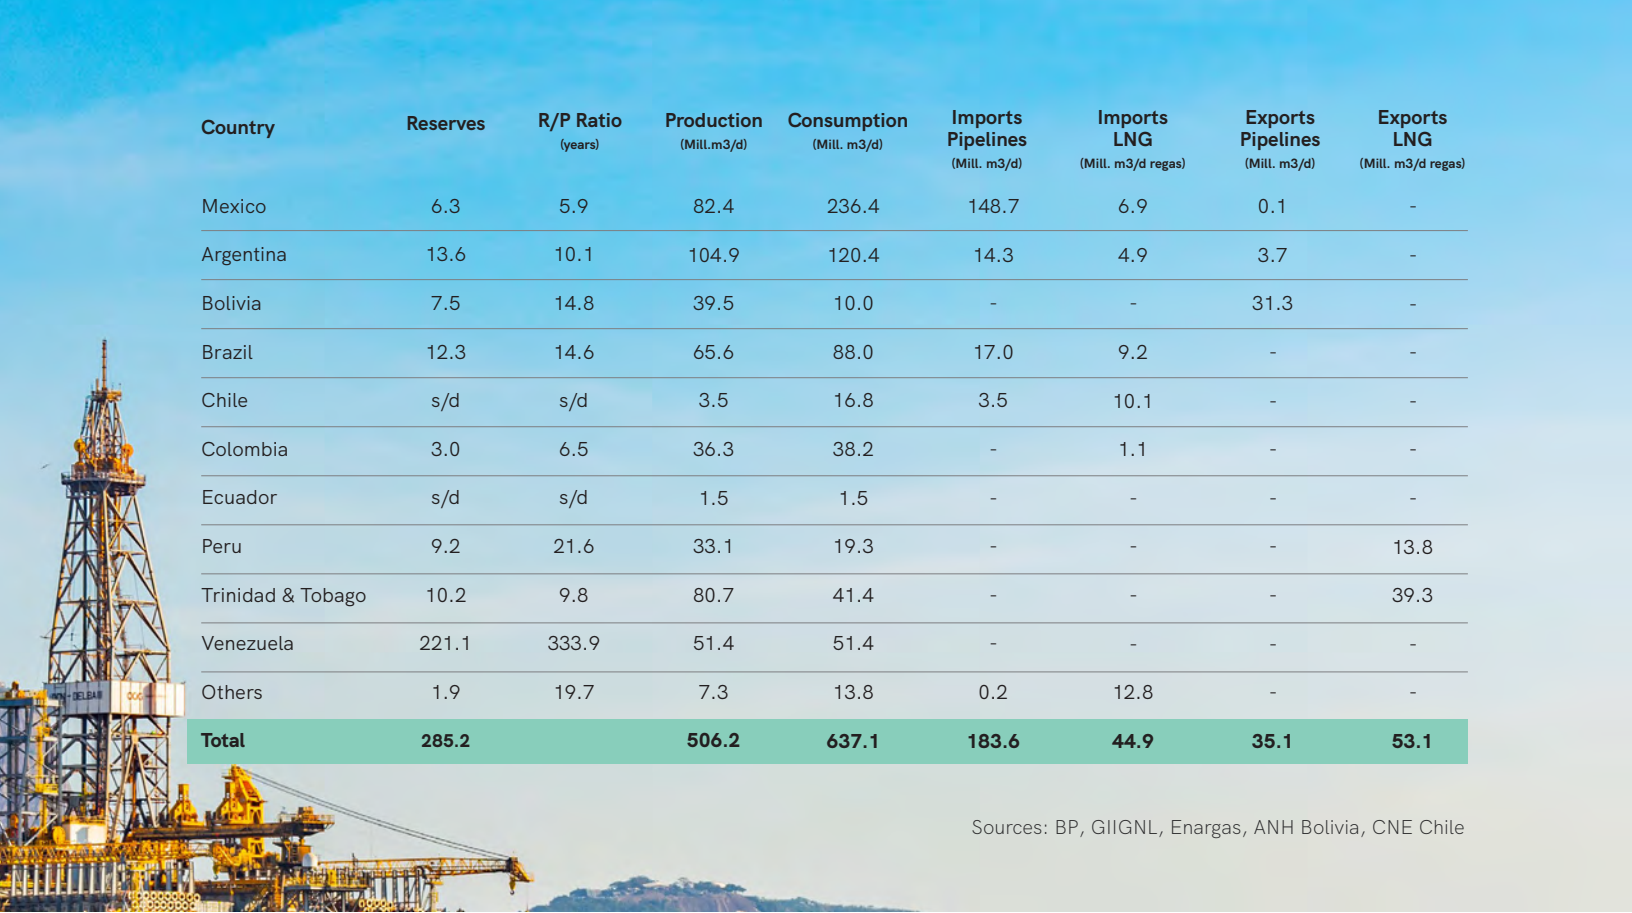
| Country | Reserves | R/P Ratio (years) | Production (Mill.m3/d) | Consumption (Mill. m3/d) | Imports Pipelines (Mill. m3/d) | Imports LNG (Mill. m3/d regas) | Exports Pipelines (Mill. m3/d) | Exports LNG (Mill. m3/d regas) |
|---|---|---|---|---|---|---|---|---|
| Mexico | 6.3 | 5.9 | 82.4 | 236.4 | 148.7 | 6.9 | 0.1 | - |
| Argentina | 13.6 | 10.1 | 104.9 | 120.4 | 14.3 | 4.9 | 3.7 | - |
| Bolivia | 7.5 | 14.8 | 39.5 | 10.0 | - | - | 31.3 | - |
| Brazil | 12.3 | 14.6 | 65.6 | 88.0 | 17.0 | 9.2 | - | - |
| Chile | s/d | s/d | 3.5 | 16.8 | 3.5 | 10.1 | - | - |
| Colombia | 3.0 | 6.5 | 36.3 | 38.2 | - | 1.1 | - | - |
| Ecuador | s/d | s/d | 1.5 | 1.5 | - | - | - | - |
| Peru | 9.2 | 21.6 | 33.1 | 19.3 | - | - | - | 13.8 |
| Trinidad & Tobago | 10.2 | 9.8 | 80.7 | 41.4 | - | - | - | 39.3 |
| Venezuela | 221.1 | 333.9 | 51.4 | 51.4 | - | - | - | - |
| Others | 1.9 | 19.7 | 7.3 | 13.8 | 0.2 | 12.8 | - | - |
| Total | 285.2 | | 506.2 | 637.1 | 183.6 | 44.9 | 35.1 | 53.1 |

Sources: BP, GIIGNL, Enargas, ANH Bolivia, CNE Chile